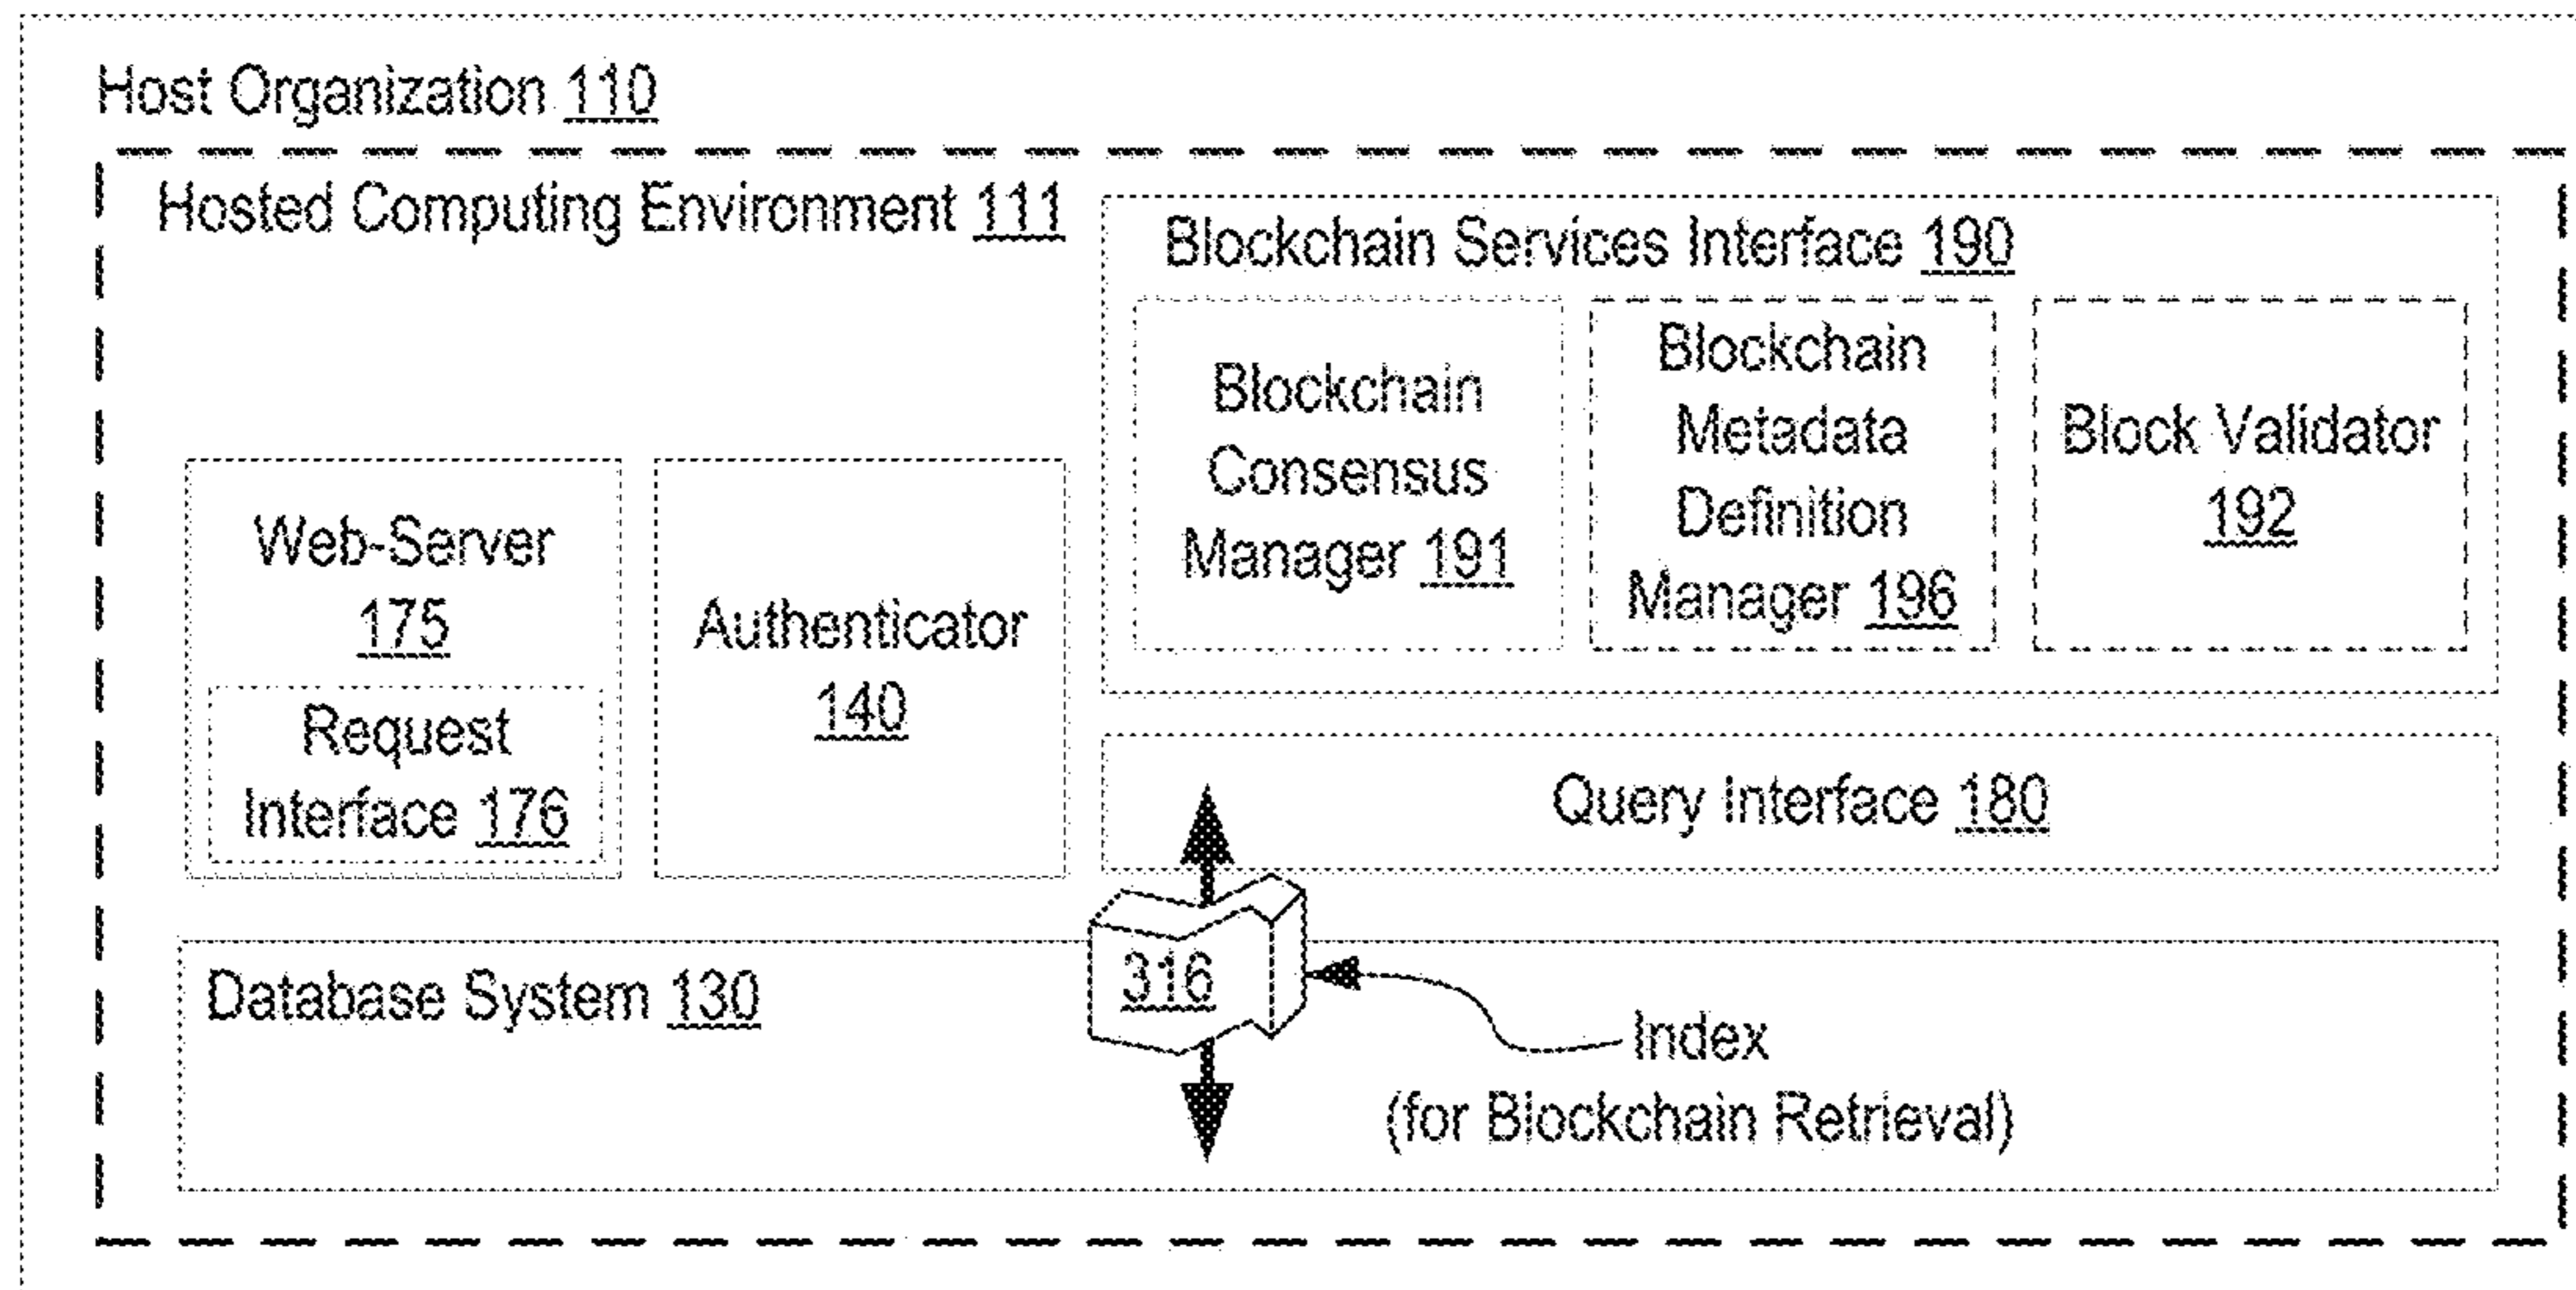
Host Organization 110

Hosted Computing Environment 111

Blockchain Services Interface 190

Blockchain Consensus Manager 191

Blockchain Metadata Definition Manager 196

Block Validator 192

Web-Server 175

Request Interface 176

Authenticator 140

Query Interface 180

Database System 130

316

Index (for Blockchain Retrieval)